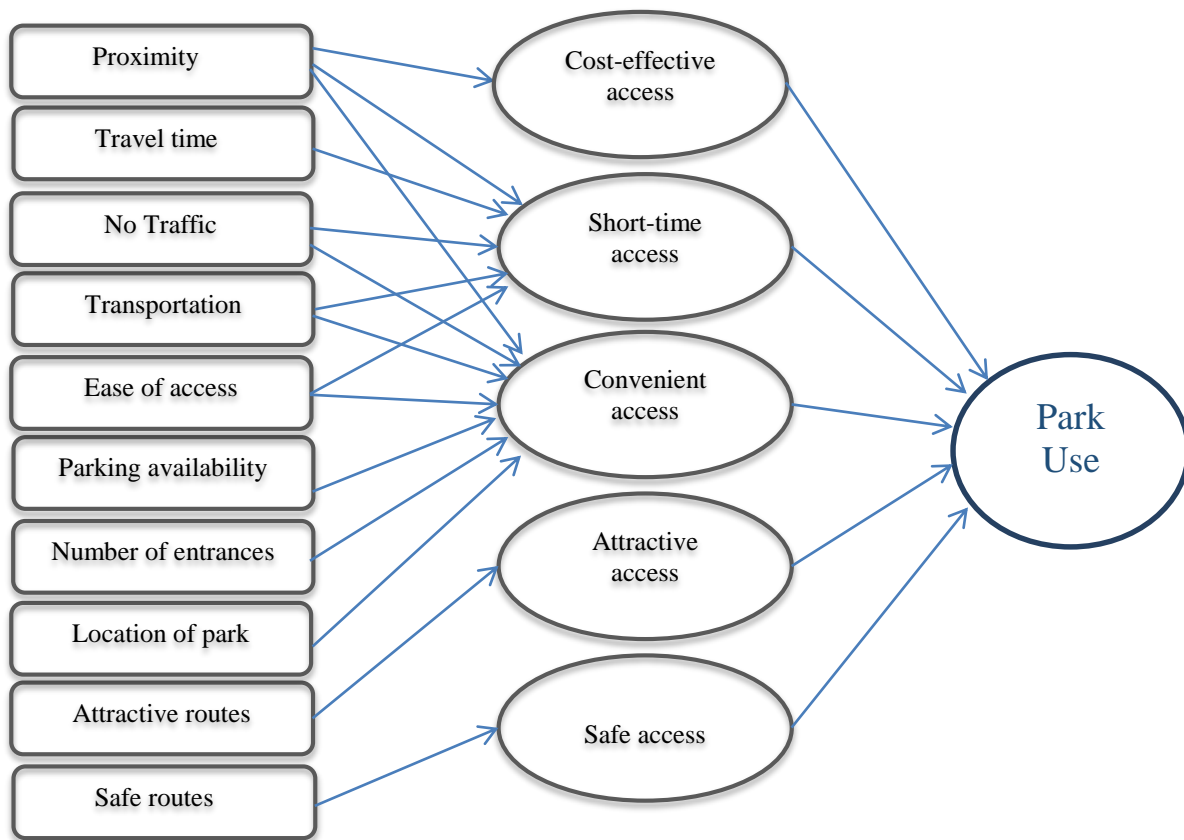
Proximity

Travel time

No Traffic

Transportation

Ease of access

Parking availability

Number of entrances

Location of park

Attractive routes

Safe routes

Cost-effective access

Short-time access

Convenient access

Attractive access

Safe access

Park Use